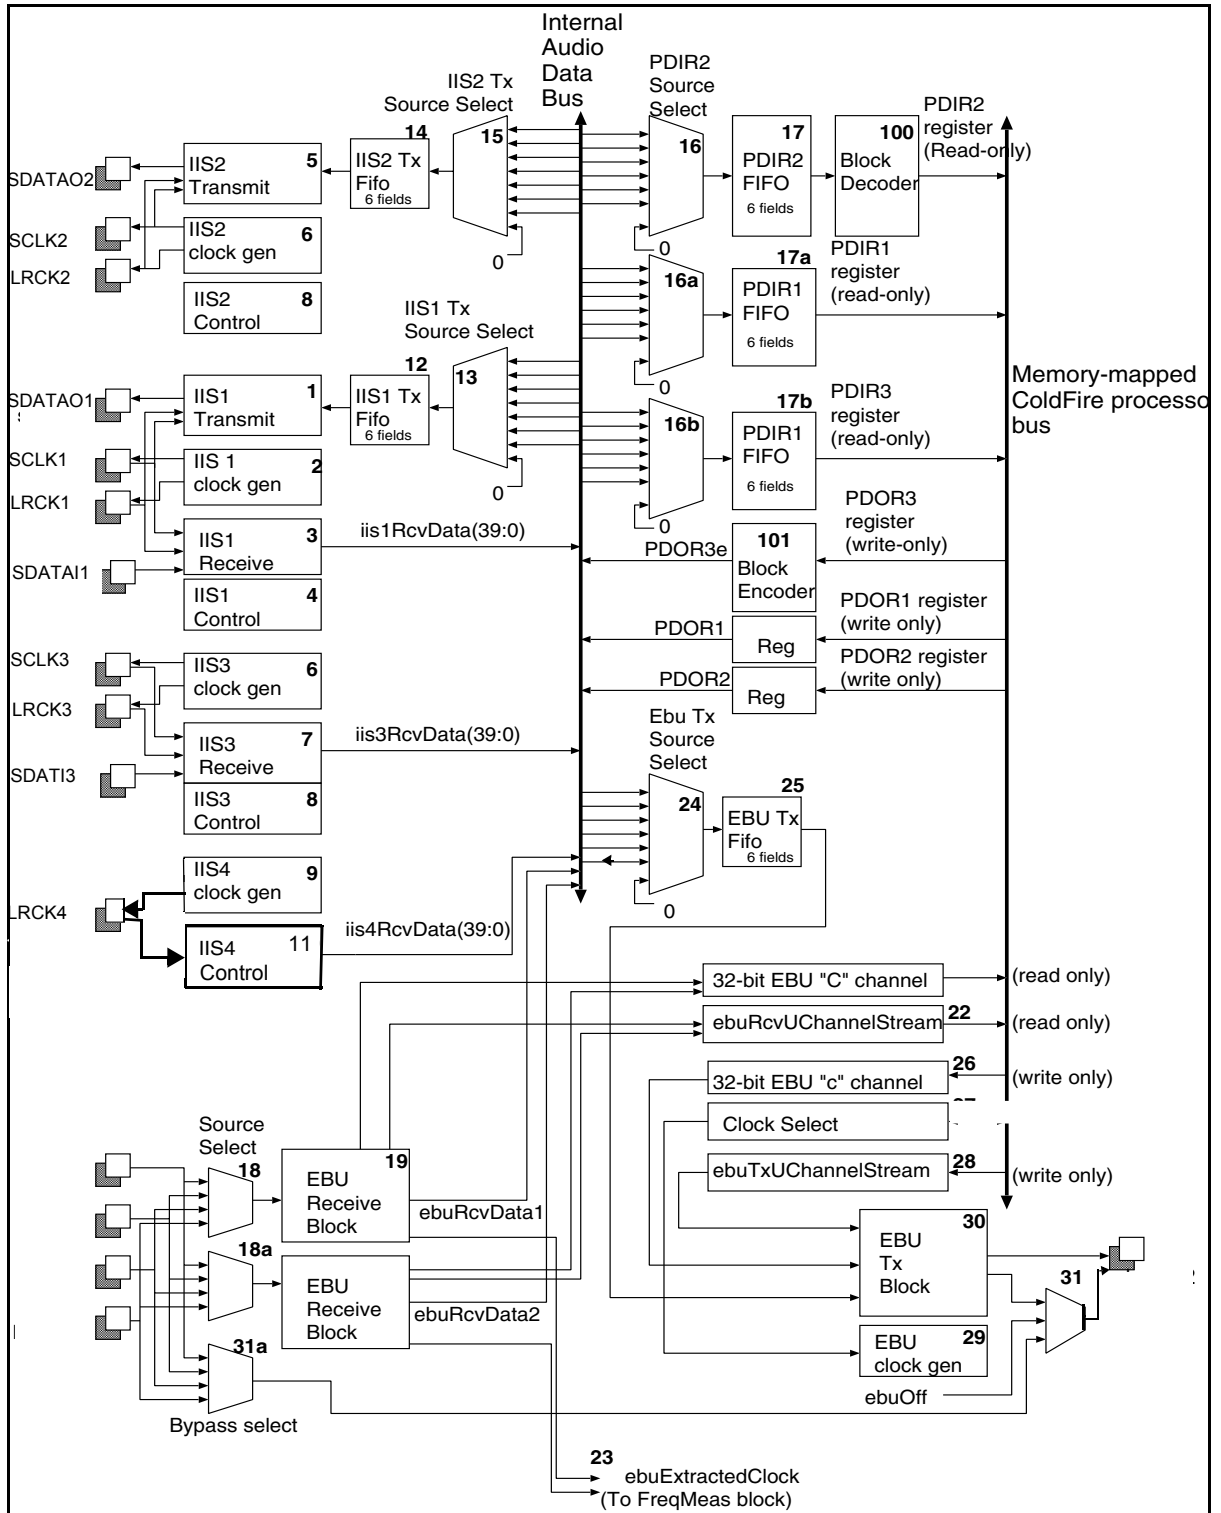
Internal Audio Data Bus

IIS2 Tx Source Select

PDIR2 Source Select

PDIR2 register (Read-only)

14
IIS2 Tx Fifo
6 fields

15

16

17
PDIR2 FIFO
6 fields

100
Block Decoder

SDATAO2
IIS2 Transmit 5

SCLK2
IIS2 clock gen 6

LRCK2

0

0

17a
PDIR1 register (read-only)

16a

PDIR1 FIFO
6 fields

IIS2 Control 8

IIS1 Tx Source Select

0

12
IIS1 Tx Fifo
6 fields

13

SDATAO1
IIS1 Transmit 1

16b

17b
PDIR3 register (read-only)

PDIR1 FIFO
6 fields

Memory-mapped ColdFire processo bus

SCLK1
IIS 1 clock gen 2

LRCK1

0

0

PDOR3 register (write-only)

IIS1 Receive 3

iis1RcvData(39:0)

PDOR3e

101
Block Encoder

SDATAI1

IIS1 Control 4

PDOR1 register (write only)

PDOR1

Reg

SCLK3
IIS3 clock gen 6

PDOR2 register (write only)

LRCK3

PDOR2

Reg

Ebu Tx Source Select

IIS3 Receive 7

iis3RcvData(39:0)

SDATI3

IIS3 Control 8

25

24

EBU Tx Fifo
6 fields

IIS4 clock gen 9

0

LRCK4

IIS4 Control 11

iis4RcvData(39:0)

32-bit EBU "C" channel

(read only)

ebuRcvUChannelStream 22

(read only)

32-bit EBU "c" channel 26

(write only)

Clock Select

Source Select

18

19
EBU Receive Block

ebuTxUChannelStream 28

(write only)

ebuRcvData1

30
EBU Tx Block

18a

EBU Receive Block

31

ebuRcvData2

EBU clock gen 29

31a

ebuOff

Bypass select

23
ebuExtractedClock
(To FreqMeas block)